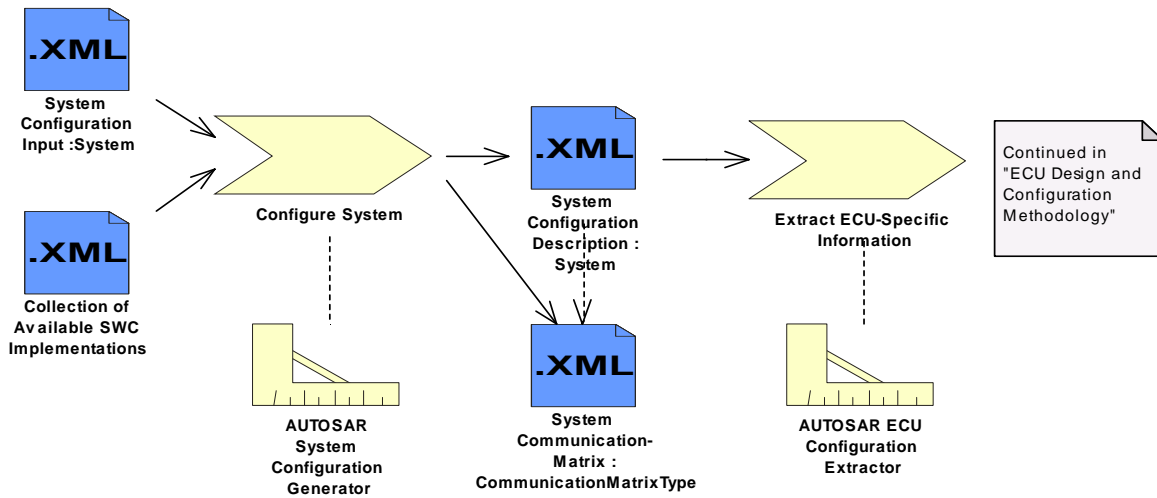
.XML

System Configuration Input :System

.XML

Collection of Available SWC Implementations

Configure System

AUTOSAR System Configuration Generator

.XML

System Configuration Description : System

.XML

System Communication-Matrix : CommunicationMatrixType

Extract ECU-Specific Information

AUTOSAR ECU Configuration Extractor

Continued in "ECU Design and Configuration Methodology"